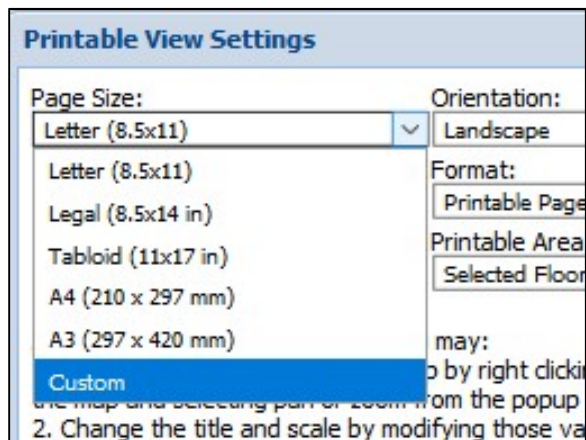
Printable View Settings

Page Size:

Letter (8.5x11)

Letter (8.5x11)

Legal (8.5x14 in)

Tabloid (11x17 in)

A4 (210 x 297 mm)

A3 (297 x 420 mm)

Custom

Orientation:

Landscape

Format:

Printable Page

Printable Area

Selected Floor

may:

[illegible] by right clickin

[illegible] from the popup

2. Change the title and scale by modifying those va